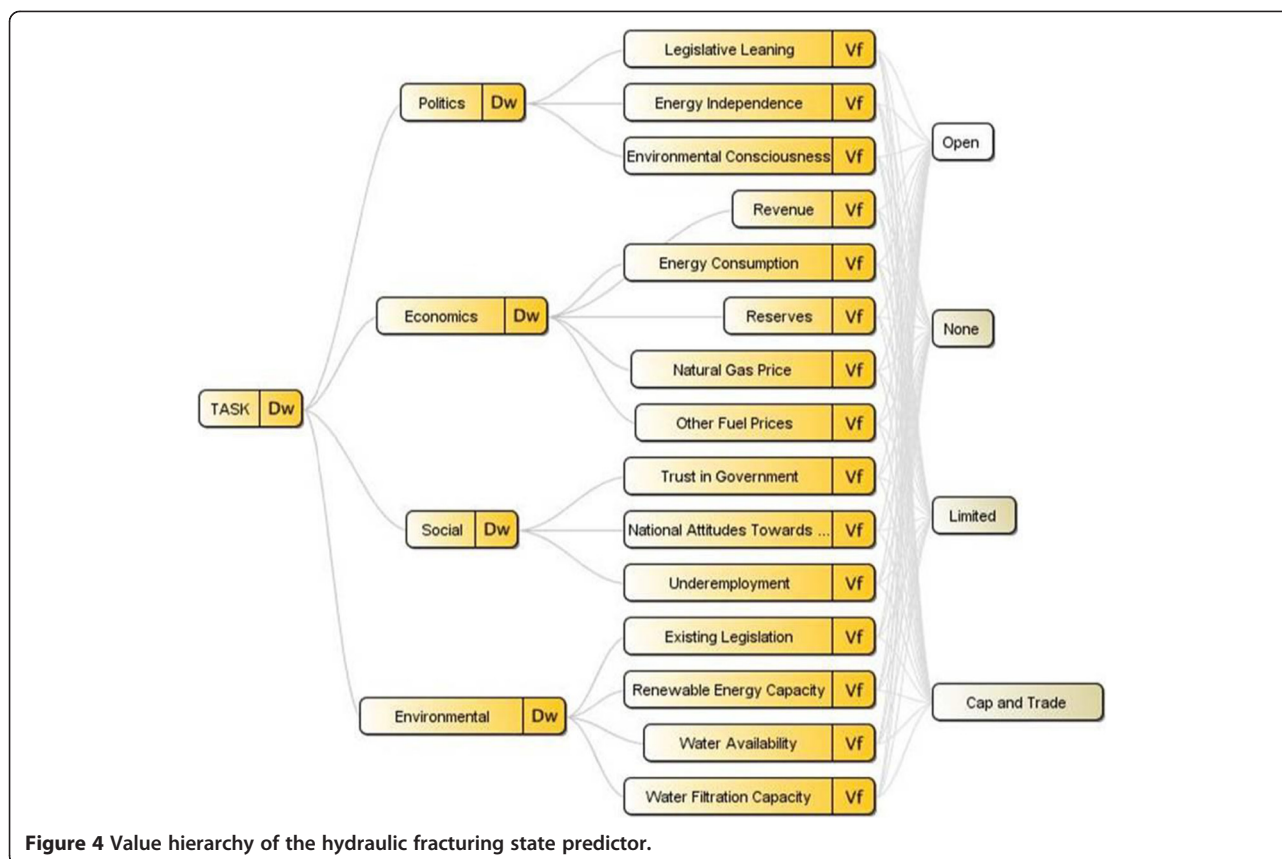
TASK Dw

Politics Dw

Legislative Leaning Vf

Energy Independence Vf

Environmental Consciousness Vf

Economics Dw

Revenue Vf

Energy Consumption Vf

Reserves Vf

Natural Gas Price Vf

Other Fuel Prices Vf

Social Dw

Trust in Government Vf

National Attitudes Towards ... Vf

Underemployment Vf

Environmental Dw

Existing Legislation Vf

Renewable Energy Capacity Vf

Water Availability Vf

Water Filtration Capacity Vf

Open

None

Limited

Cap and Trade

**Figure 4 Value hierarchy of the hydraulic fracturing state predictor.**